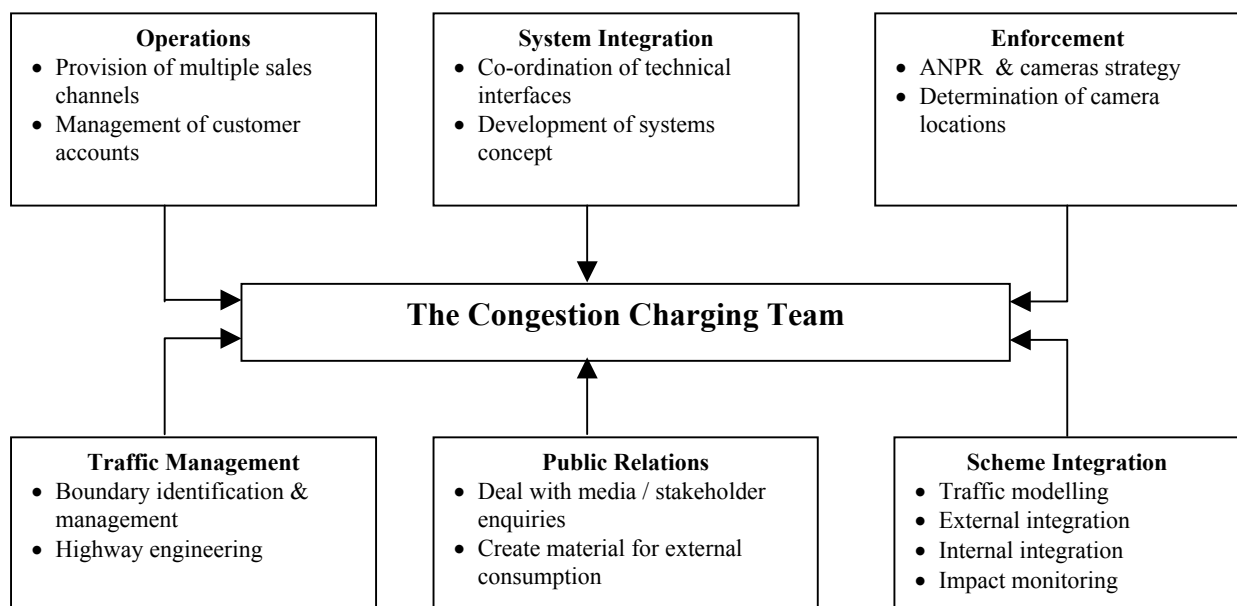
**Operations**
- Provision of multiple sales channels
- Management of customer accounts

**System Integration**
- Co-ordination of technical interfaces
- Development of systems concept

**Enforcement**
- ANPR & cameras strategy
- Determination of camera locations

**The Congestion Charging Team**

**Traffic Management**
- Boundary identification & management
- Highway engineering

**Public Relations**
- Deal with media / stakeholder enquiries
- Create material for external consumption

**Scheme Integration**
- Traffic modelling
- External integration
- Internal integration
- Impact monitoring